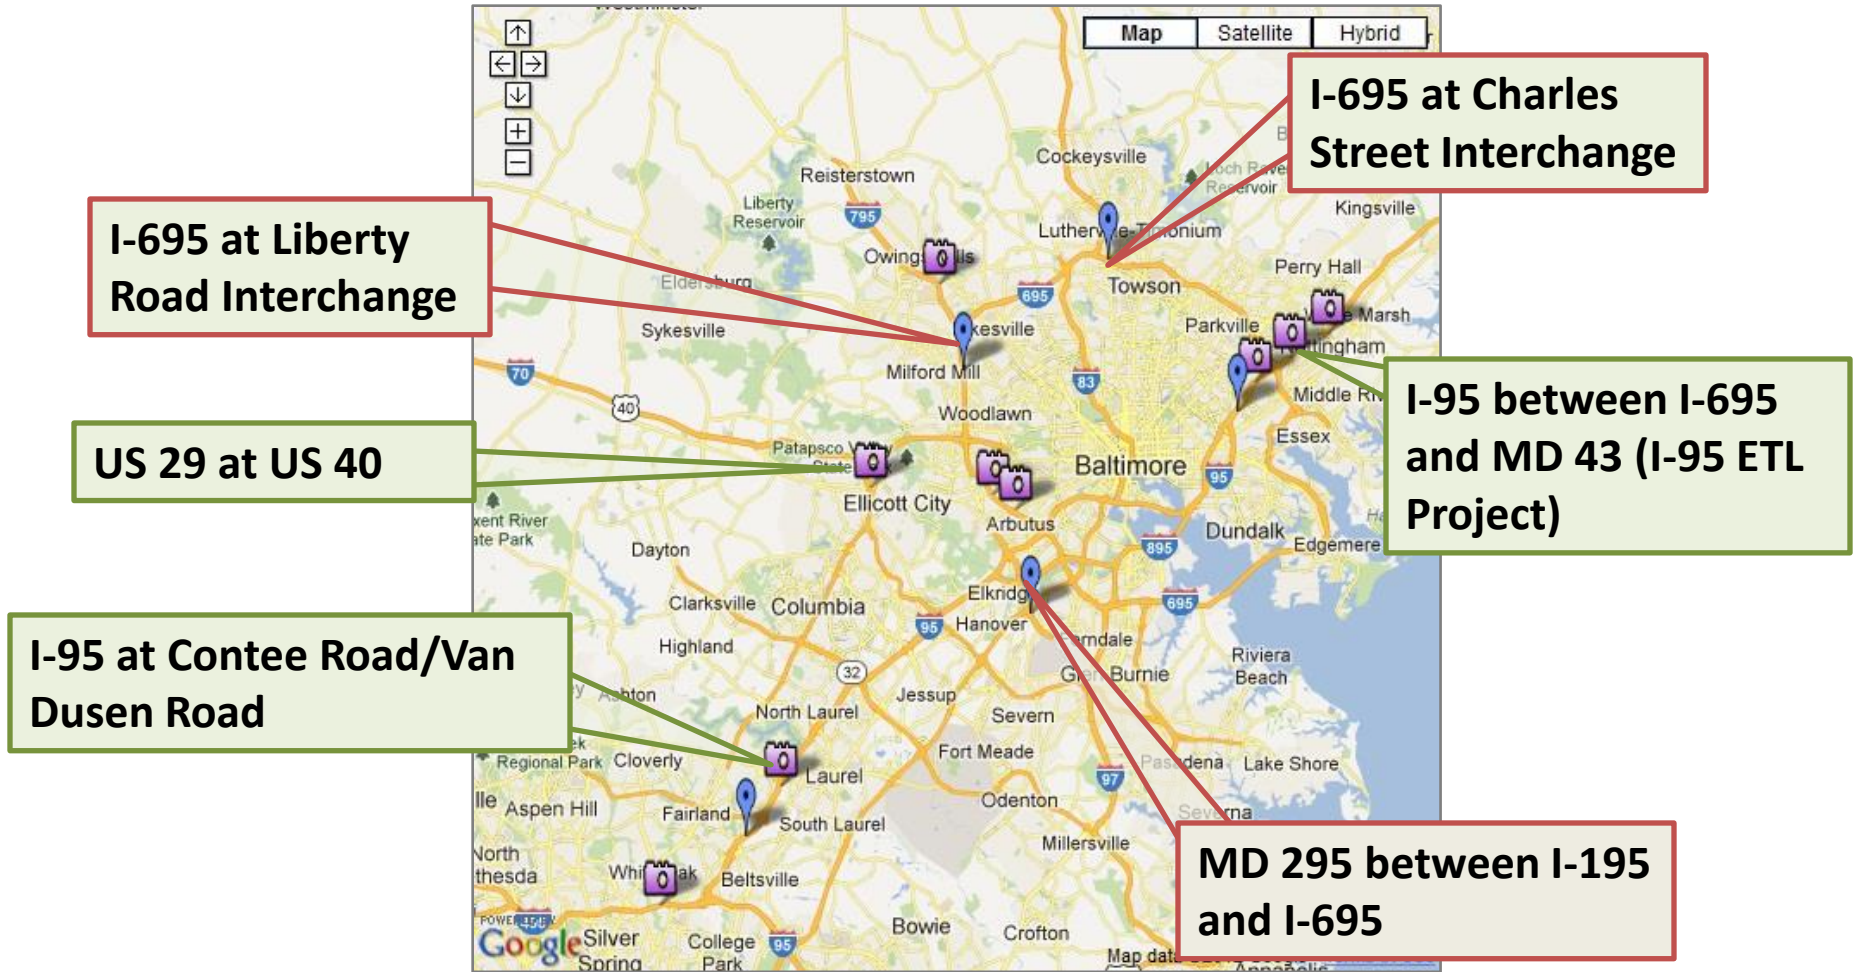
Map Satellite Hybrid

I-695 at Charles Street Interchange

I-695 at Liberty Road Interchange

US 29 at US 40

I-95 between I-695 and MD 43 (I-95 ETL Project)

I-95 at Contee Road/Van Dusen Road

MD 295 between I-195 and I-695

Reisterstown
Cockeysville
Liberty Reservoir
795
Loch Raven Reservoir
Kingsville
Owings Mills
Lutherville-Timonium
Towson
Perry Hall
Eldersburg
695
Sykesville
Parkville
White Marsh
Nottingham
Milford Mill
70
83
Middle River
40
Woodlawn
Essex
Patapsco Valley State
Baltimore
95
Ellicott City
Arbutus
Patuxent River State Park
Dundalk
Dayton
895
Edgemere
Clarksville
Columbia
Elkridge
695
95
Hanover
Highland
Glen Burnie
Riviera Beach
32
Ashton
Jessup
North Laurel
Severn
Regional Park
Cloverly
Fort Meade
Pasadena
Lake Shore
Laurel
97
Aspen Hill
Odenton
Fairland
South Laurel
Severna
North Bethesda
Millersville
White Oak
Beltsville
Google
Silver Spring
College Park
95
Bowie
Crofton
Map data